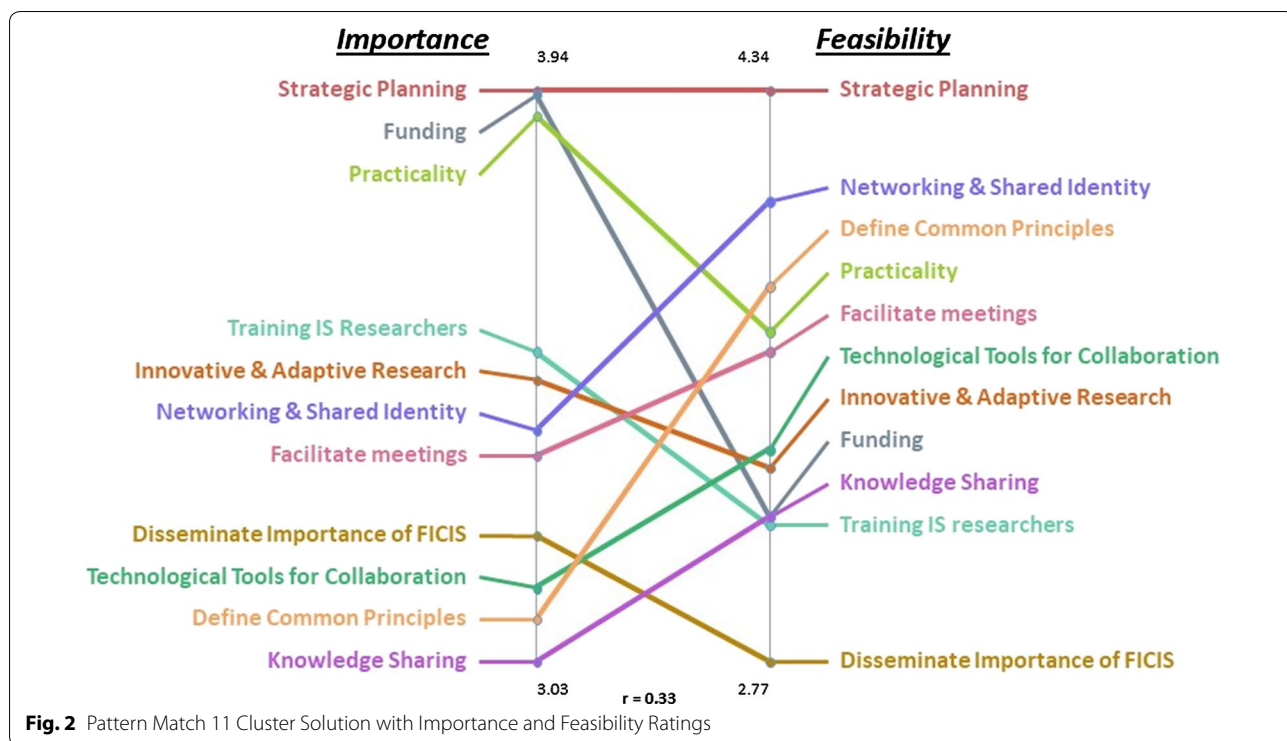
Importance

Feasibility

3.94

4.34

Strategic Planning

Funding

Practicality

Training IS Researchers

Innovative & Adaptive Research

Networking & Shared Identity

Facilitate meetings

Disseminate Importance of FICIS

Technological Tools for Collaboration

Define Common Principles

Knowledge Sharing

Strategic Planning

Networking & Shared Identity

Define Common Principles

Practicality

Facilitate meetings

Technological Tools for Collaboration

Innovative & Adaptive Research

Funding

Knowledge Sharing

Training IS researchers

Disseminate Importance of FICIS

3.03

r = 0.33

2.77

Fig. 2 Pattern Match 11 Cluster Solution with Importance and Feasibility Ratings